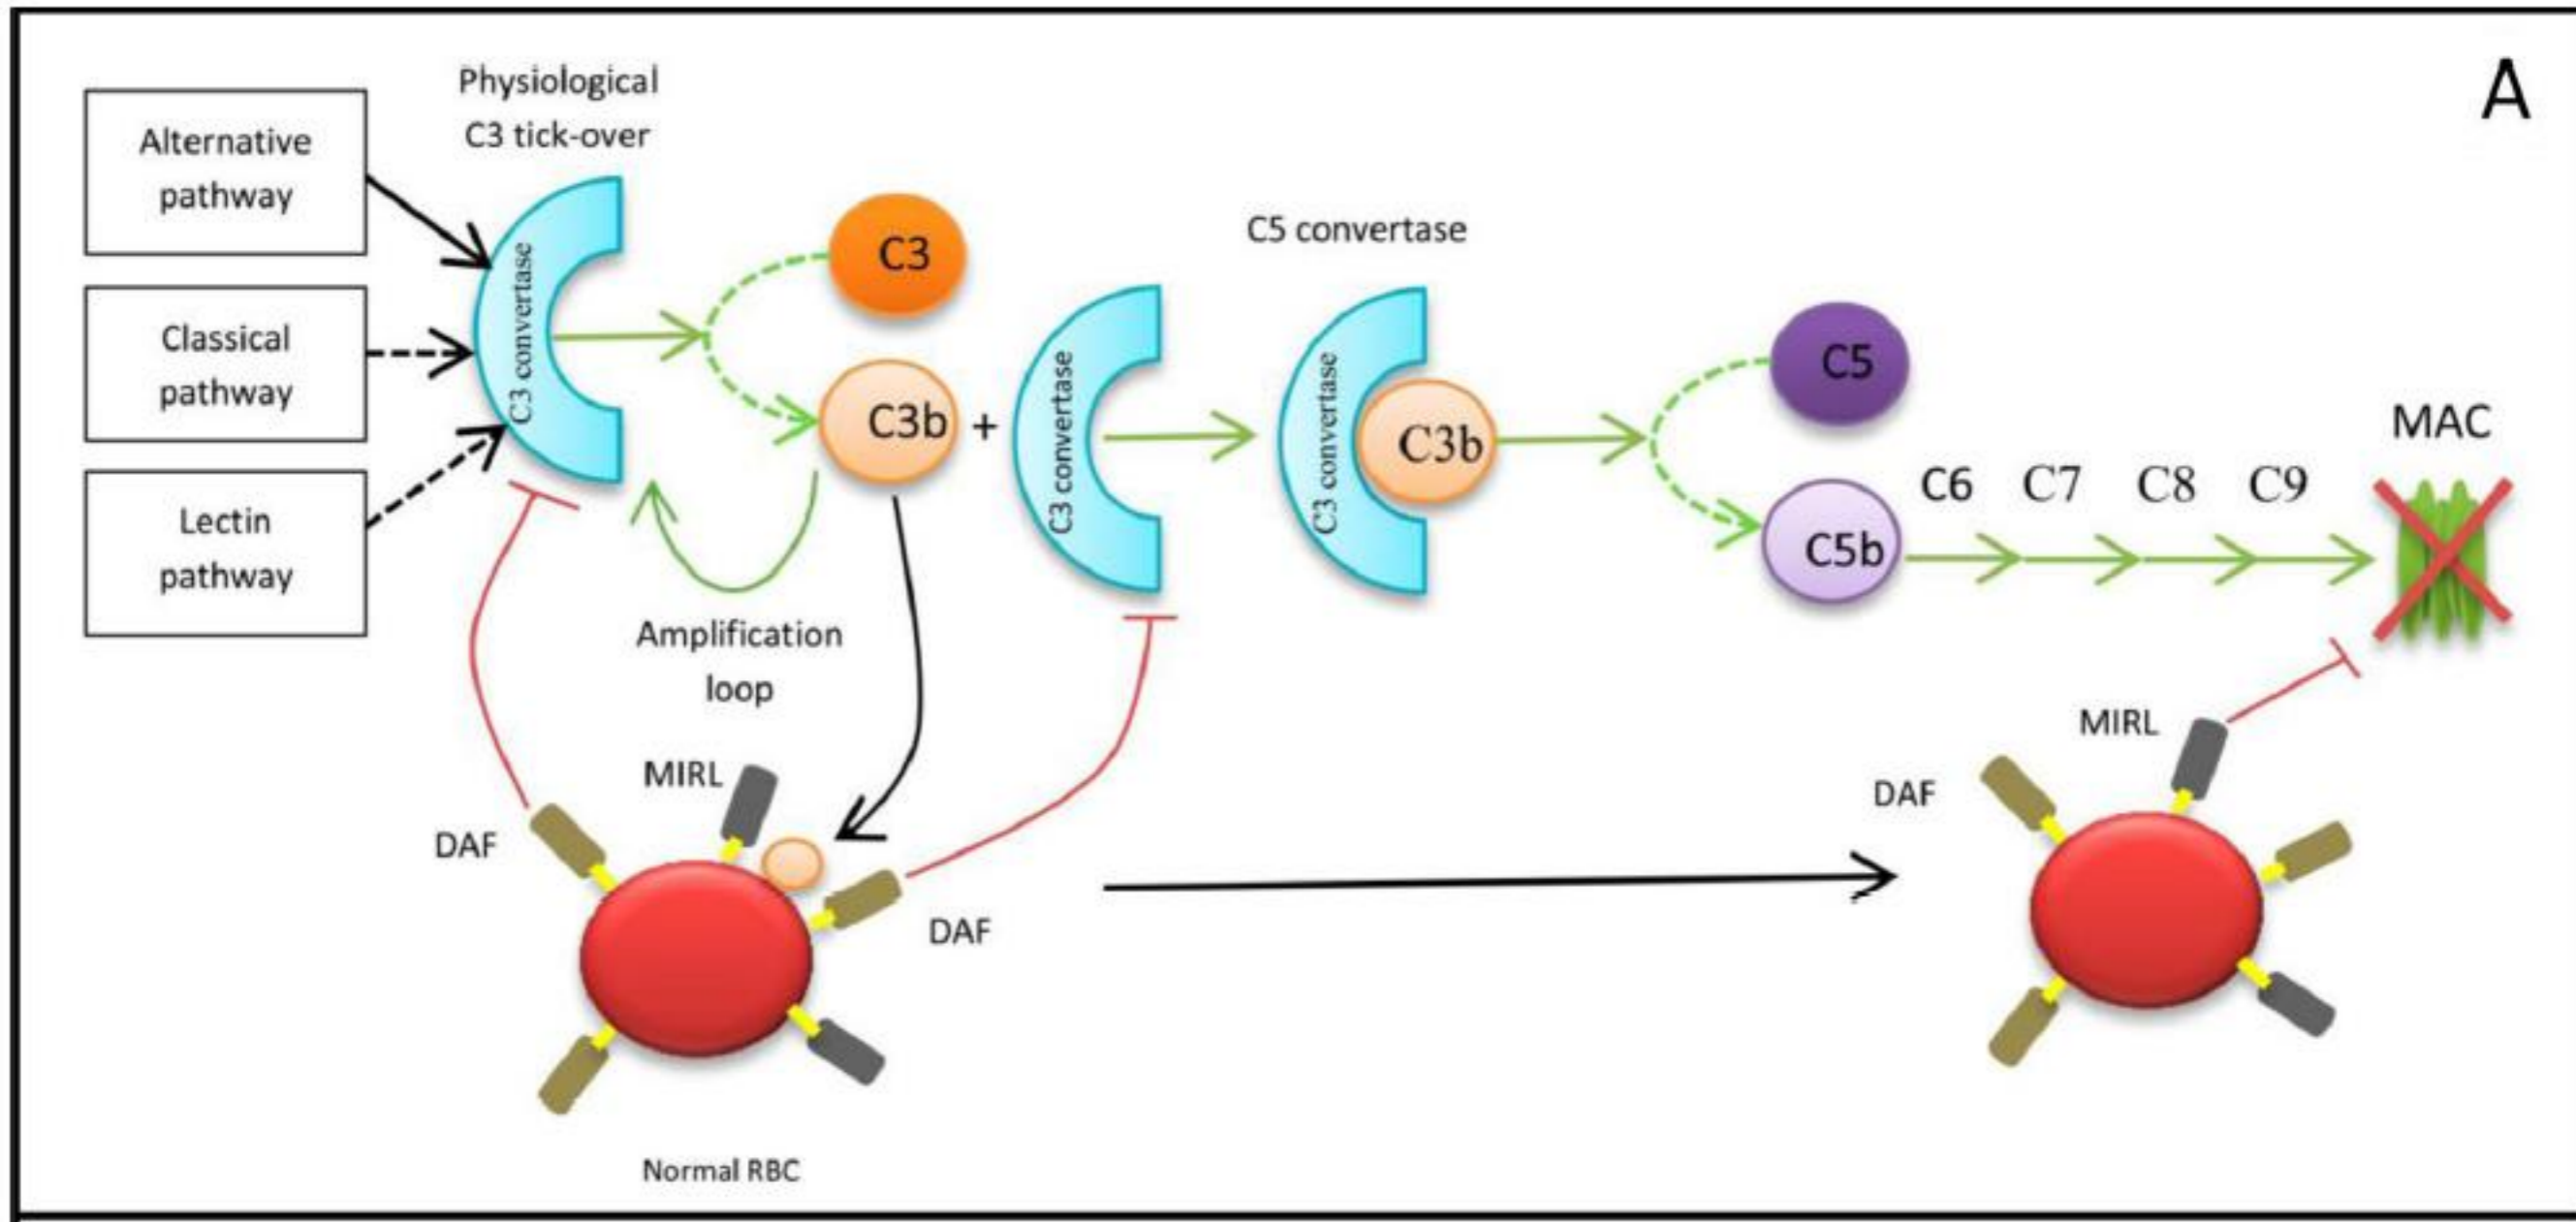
A

Alternative pathway

Classical pathway

Lectin pathway

Physiological C3 tick-over

C3 convertase

C3

C3b

+

C3 convertase

C5 convertase

C3 convertase

C3b

C5

C5b

C6 C7 C8 C9

MAC

Amplification loop

MIRL

DAF

DAF

Normal RBC

MIRL

DAF